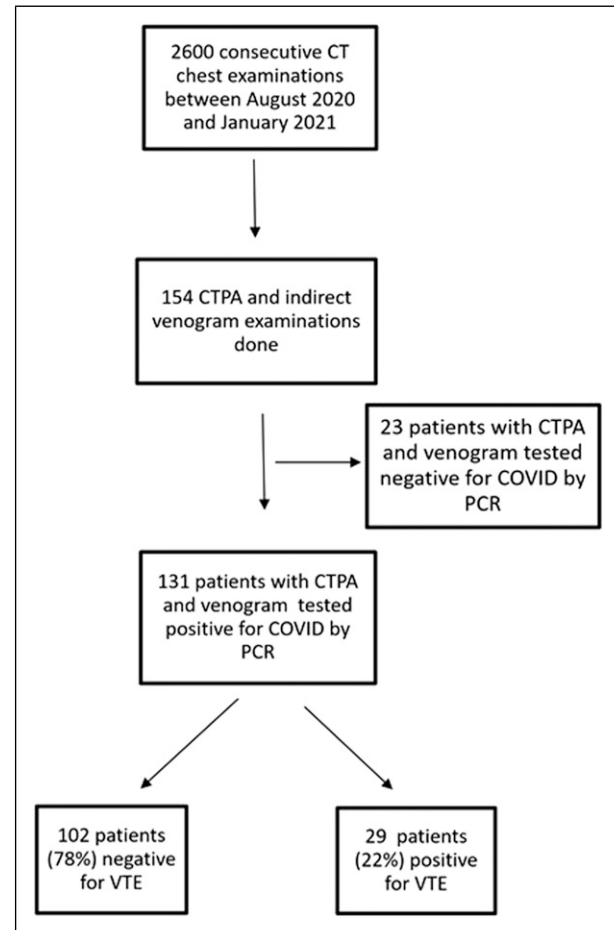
2600 consecutive CT chest examinations between August 2020 and January 2021

154 CTPA and indirect venogram examinations done

23 patients with CTPA and venogram tested negative for COVID by PCR

131 patients with CTPA and venogram tested positive for COVID by PCR

102 patients (78%) negative for VTE

29 patients (22%) positive for VTE